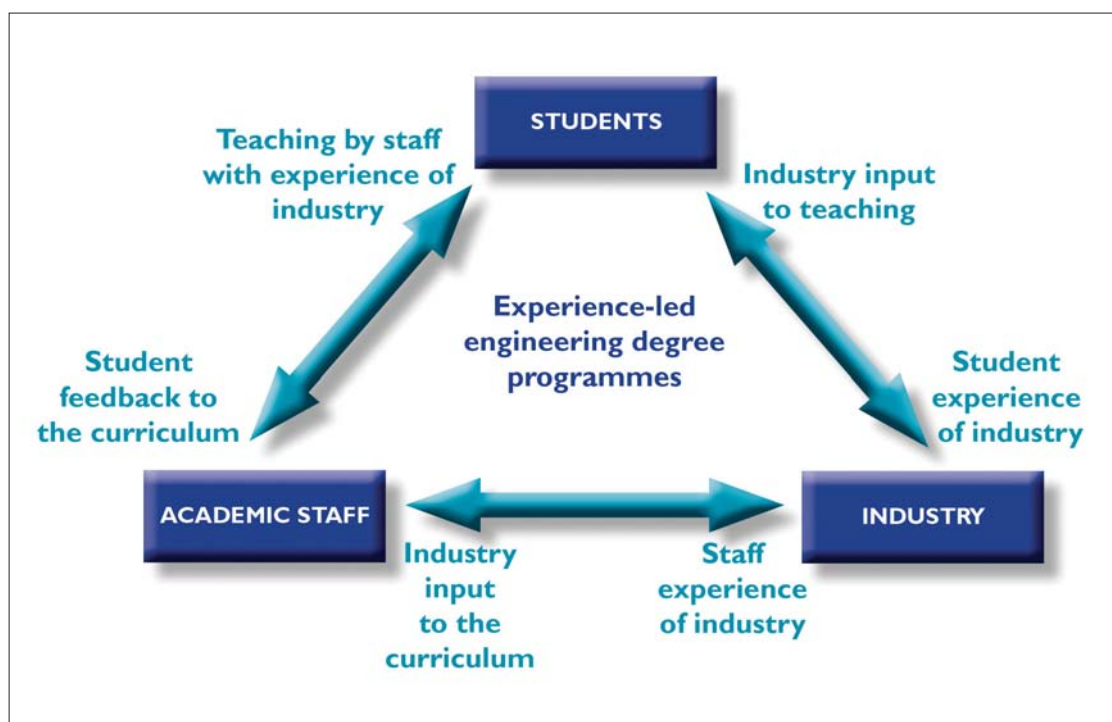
STUDENTS

Teaching by staff with experience of industry

Industry input to teaching

Experience-led engineering degree programmes

Student feedback to the curriculum

Student experience of industry

ACADEMIC STAFF

INDUSTRY

Industry input to the curriculum

Staff experience of industry